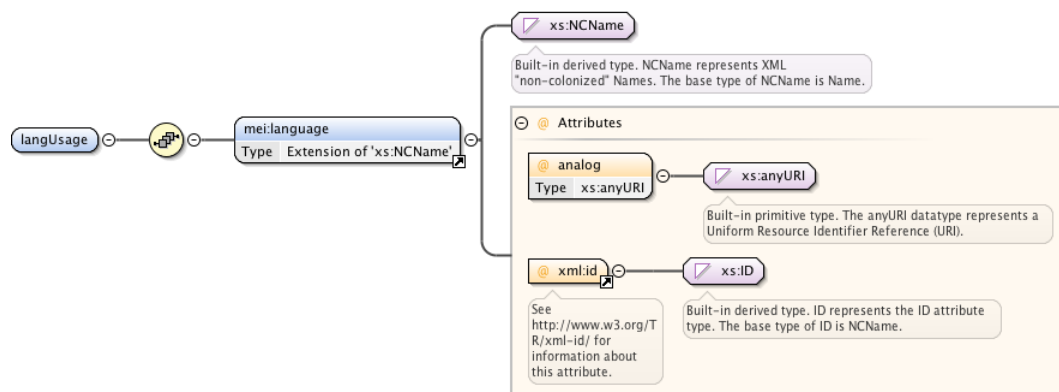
langUsage

mei:language
Type Extension of 'xs:NCName'

xs:NCName

Built-in derived type. NCName represents XML "non-colonized" Names. The base type of NCName is Name.

@ Attributes

@ analog
Type xs:anyURI

xs:anyURI

Built-in primitive type. The anyURI datatype represents a Uniform Resource Identifier Reference (URI).

@ xml:id

See http://www.w3.org/TR/xml-id/ for information about this attribute.

xs:ID

Built-in derived type. ID represents the ID attribute type. The base type of ID is NCName.